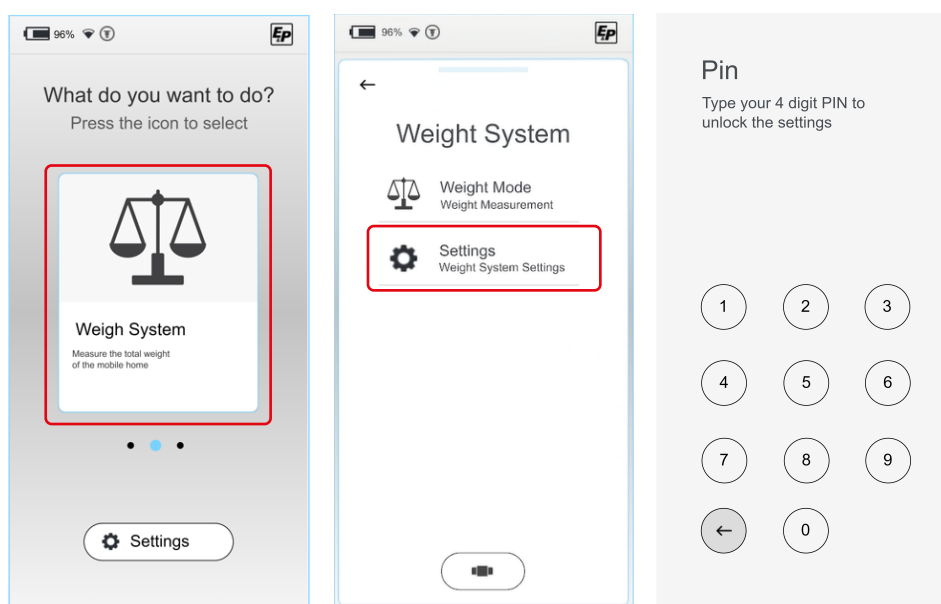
96%

EP

What do you want to do?
Press the icon to select

Weigh System
Measure the total weight of the mobile home

Settings

96%

EP

←

Weight System

Weight Mode
Weight Measurement

Settings
Weight System Settings

Pin
Type your 4 digit PIN to unlock the settings

1 2 3
4 5 6
7 8 9
← 0